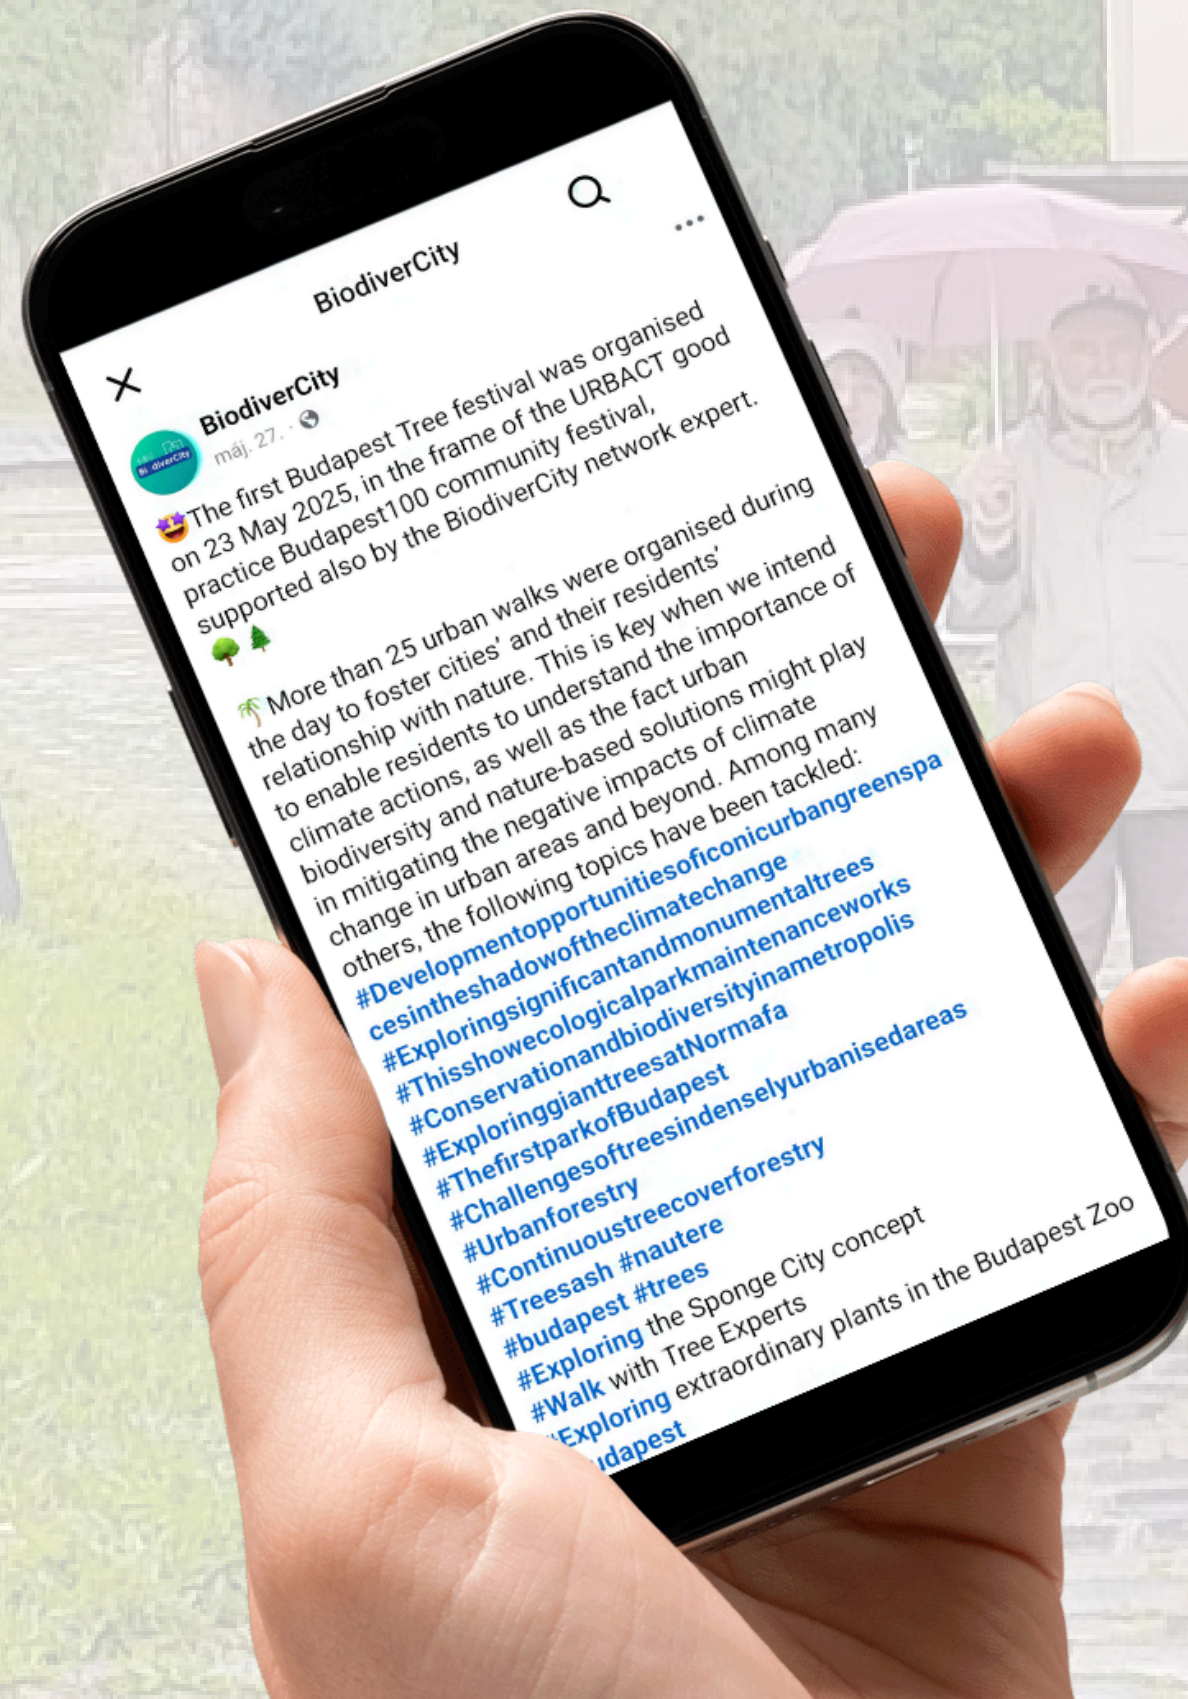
BiodiverCity

BiodiverCity
máj. 27. ·

The first Budapest Tree festival was organised on 23 May 2025, in the frame of the URBACT good practice Budapest100 community festival, supported also by the BiodiverCity network expert.

More than 25 urban walks were organised during the day to foster cities' and their residents' relationship with nature. This is key when we intend to enable residents to understand the importance of climate actions, as well as the fact urban biodiversity and nature-based solutions might play in mitigating the negative impacts of climate change in urban areas and beyond. Among many others, the following topics have been tackled:
#Developmentopportunitiesoficonicurbangreenspacesintheshadowoftheclimatechange
#Exploringsignificantandmonumentaltrees
#Thisshowecologicalparkmaintenanceworks
#Conservationandbiodiversityinametropolis
#ExploringgianttreesatNormafa
#ThefirstparkofBudapest
#Challengesoftreesindenselyurbanisedareas
#Urbanforestry
#Continuoustreecoverforestry
#Treesash #nautere
#budapest #trees
#Exploring the Sponge City concept
#Walk with Tree Experts
#Exploring extraordinary plants in the Budapest Zoo
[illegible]udapest